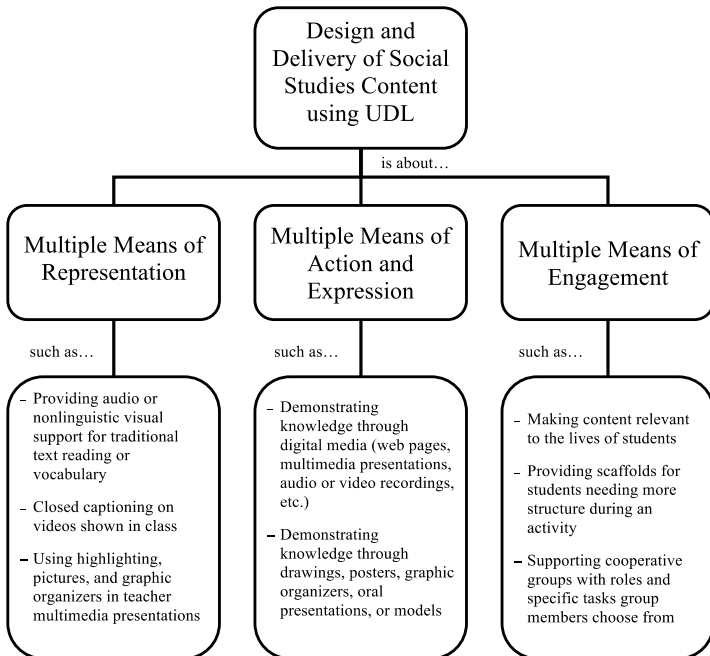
Design and Delivery of Social Studies Content using UDL

is about…

Multiple Means of Representation

such as…

– Providing audio or nonlinguistic visual support for traditional text reading or vocabulary

– Closed captioning on videos shown in class

– Using highlighting, pictures, and graphic organizers in teacher multimedia presentations

Multiple Means of Action and Expression

such as…

– Demonstrating knowledge through digital media (web pages, multimedia presentations, audio or video recordings, etc.)

– Demonstrating knowledge through drawings, posters, graphic organizers, oral presentations, or models

Multiple Means of Engagement

such as…

– Making content relevant to the lives of students

– Providing scaffolds for students needing more structure during an activity

– Supporting cooperative groups with roles and specific tasks group members choose from